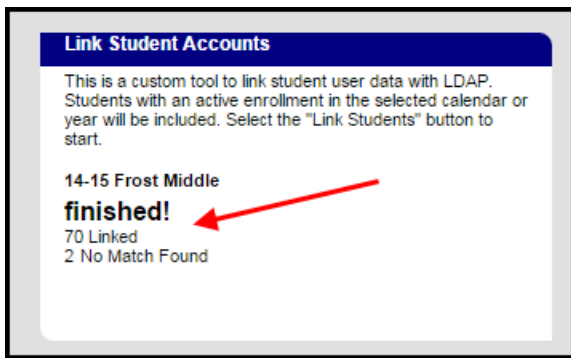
Link Student Accounts

This is a custom tool to link student user data with LDAP. Students with an active enrollment in the selected calendar or year will be included. Select the "Link Students" button to start.

14-15 Frost Middle

finished!
70 Linked
2 No Match Found